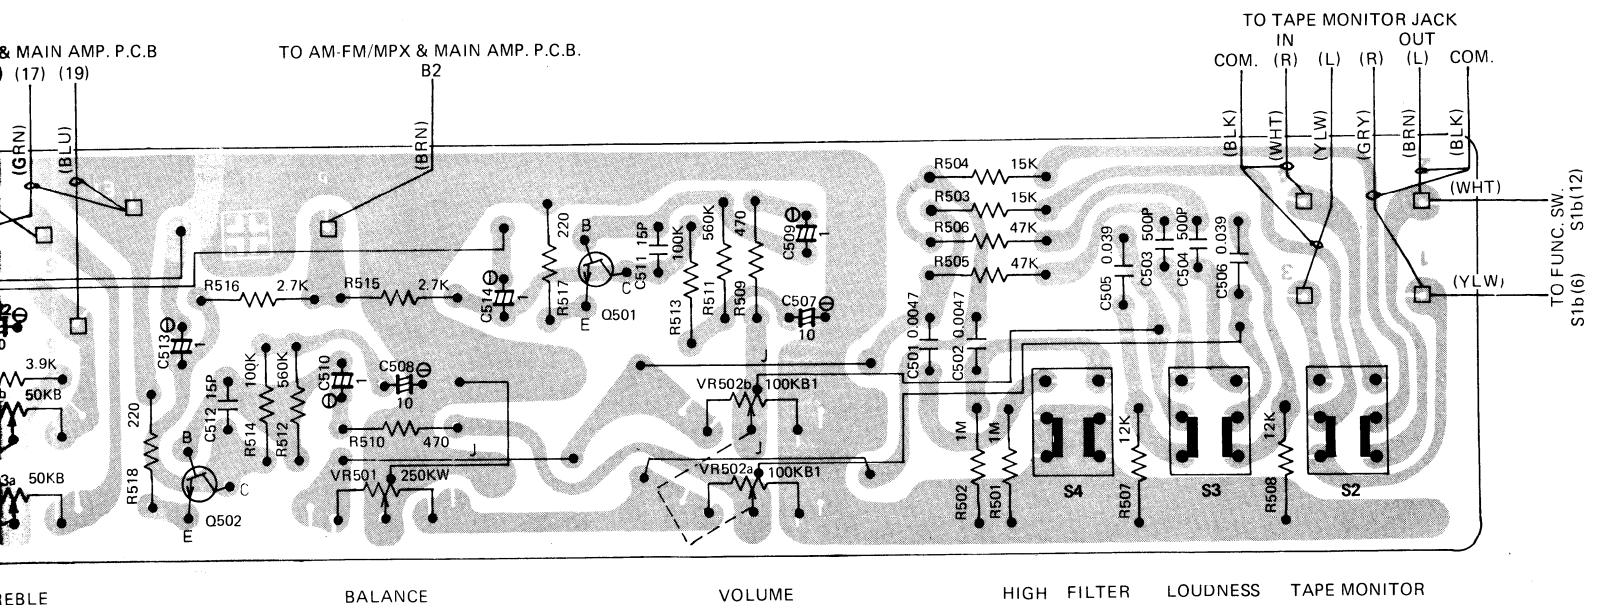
& MAIN AMP. P.C.B
) (17) (19)

TO AM-FM/MPX & MAIN AMP. P.C.B.
B2

TO TAPE MONITOR JACK
IN OUT
COM. (R) (L) (R) (L) COM.

(GRN) (BLU) (BRN)

(BLK) (WHT) (YLW) (GRY) (BRN) (BLK)

R504 15K
R503 15K
R506 47K
R505 47K

220
B
C511 15P
100K
560K
470
C509
R517
C
R513
R511
R509
C507
10
Q501
E

R516 2.7K
R515 2.7K
C514

C505 0.039
C503 500P
C504 500P
C506 0.039

(WHT)
(YLW)
TO FUNC. SW.
S1b(12)
S1b(6)

C501 0.0047
C502 0.0047

C513
3.9K
50KB
220
C512 15P
100K
560K
C510
C508
10
R514
R512
R510 470
J
J
VR502b 100KB1
J
VR502a 100KB1
3a 50KB
R518
B
C
Q502
E
VR501 250KW

1M
1M
R502
R501
S4
12K
R507
S3
12K
R508
S2

REBLE
BALANCE
VOLUME
HIGH FILTER
LOUDNESS
TAPE MONITOR